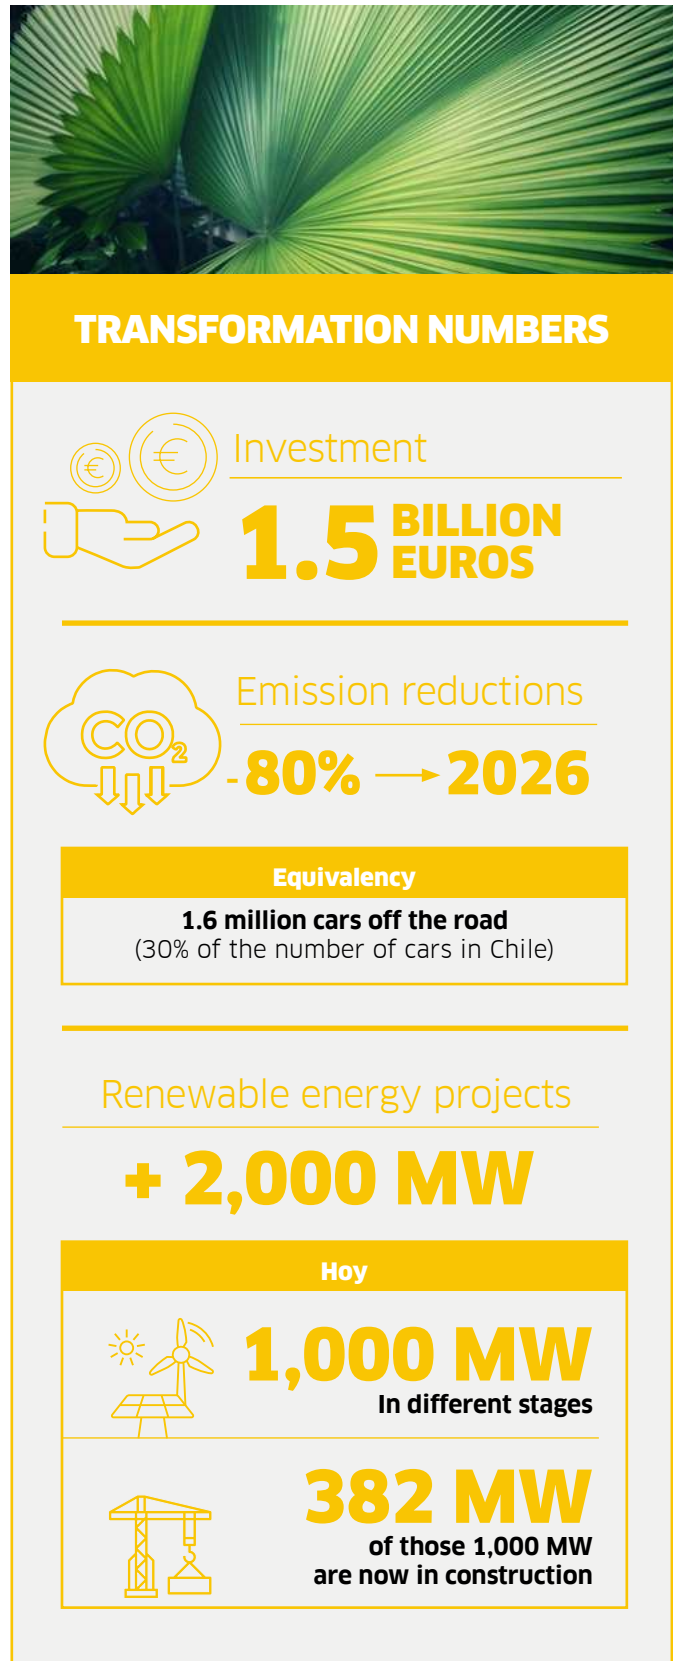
TRANSFORMATION NUMBERS

Investment

1.5 BILLION EUROS

Emission reductions

$CO_2$

-80% → 2026

Equivalency

1.6 million cars off the road
(30% of the number of cars in Chile)

Renewable energy projects

+ 2,000 MW

Hoy

1,000 MW
In different stages

382 MW
of those 1,000 MW are now in construction